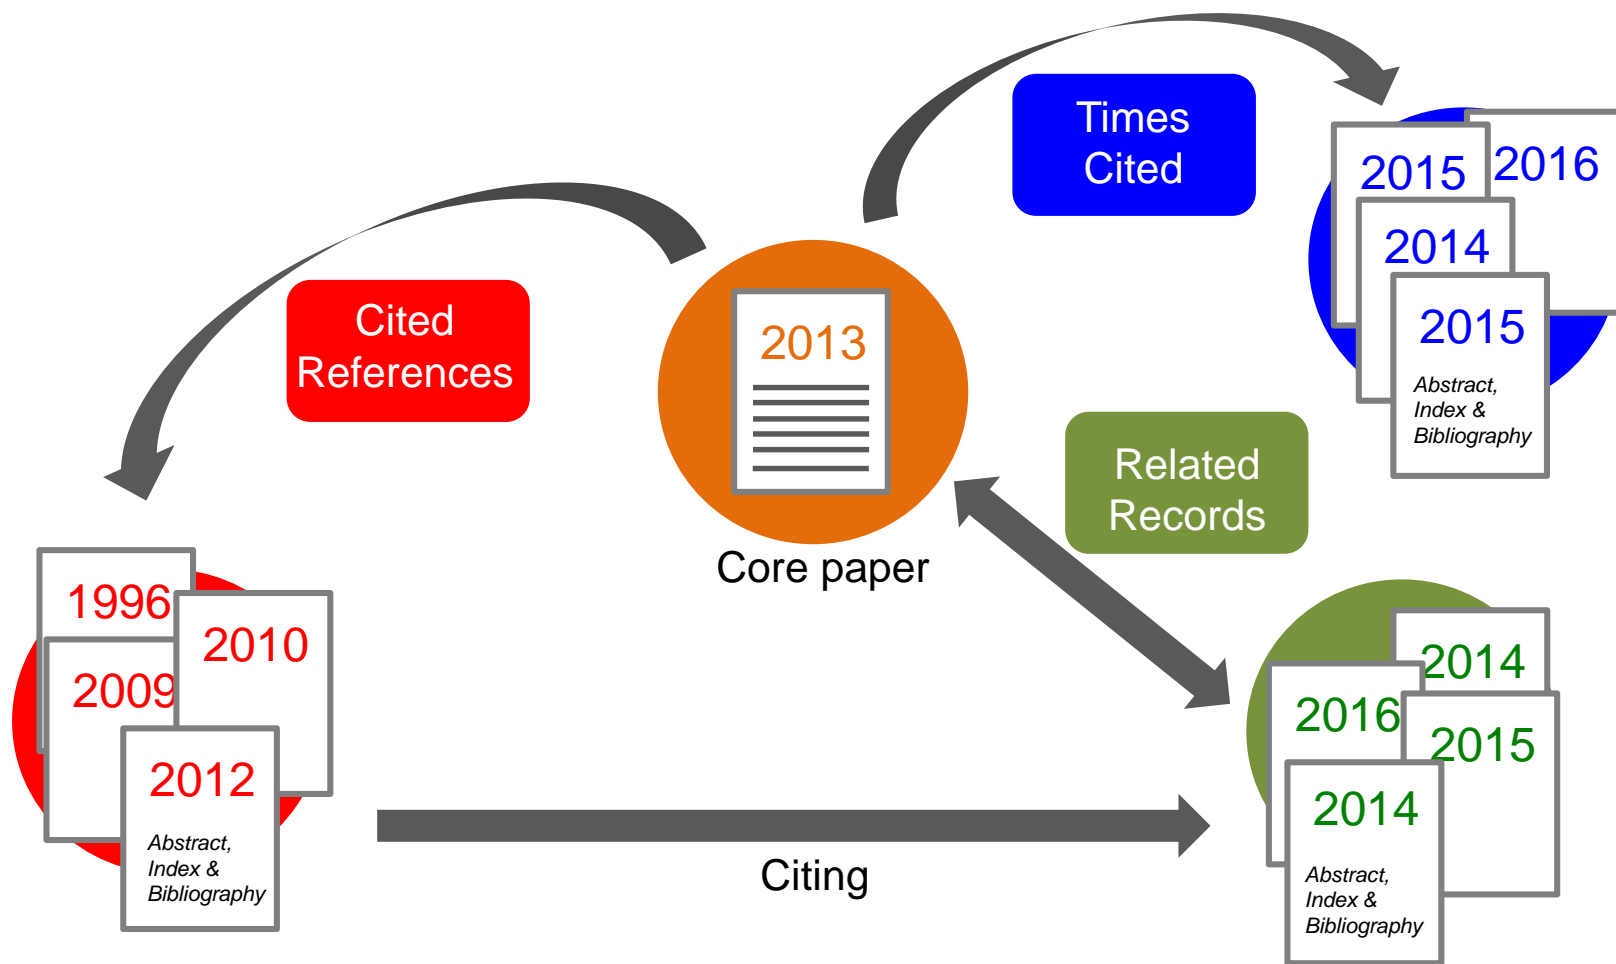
Times Cited

2015
2016
2014
2015
Abstract, Index & Bibliography

Cited References

2013

Core paper

Related Records

1996
2010
2009
2012
Abstract, Index & Bibliography

2014
2016
2015
2014
Abstract, Index & Bibliography

Citing